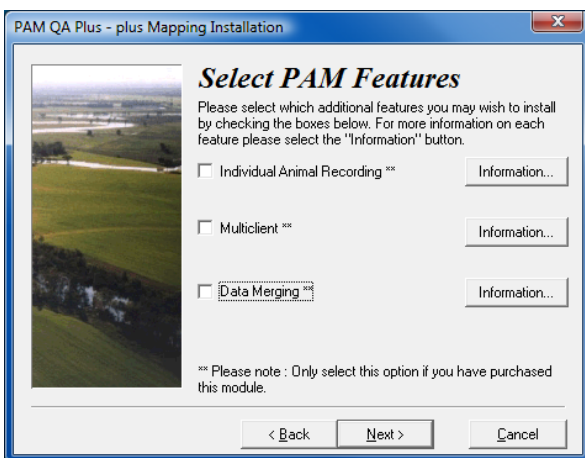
PAM QA Plus - plus Mapping Installation

Select PAM Features

Please select which additional features you may wish to install by checking the boxes below. For more information on each feature please select the "Information" button.

Individual Animal Recording ** Information...

Multiclient ** Information...

Data Merging ** Information...

** Please note : Only select this option if you have purchased this module.

< Back Next > Cancel